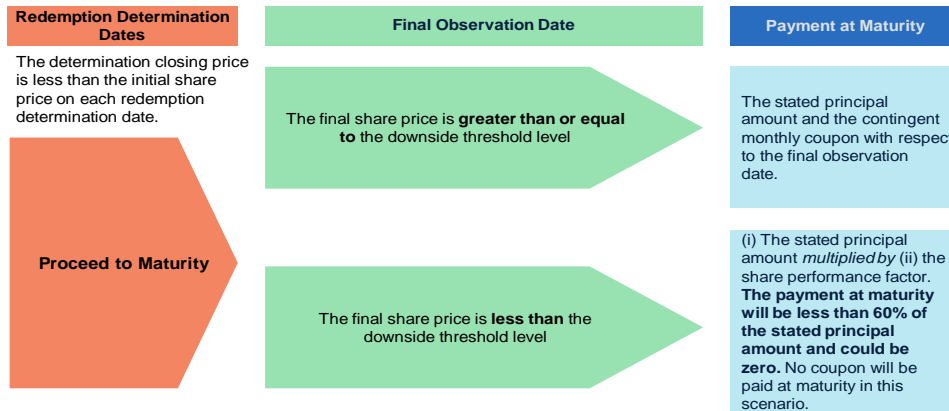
Redemption Determination Dates

The determination closing price is less than the initial share price on each redemption determination date.

Proceed to Maturity

Final Observation Date

The final share price is **greater than or equal to** the downside threshold level

The final share price is **less than** the downside threshold level

Payment at Maturity

The stated principal amount and the contingent monthly coupon with respect to the final observation date.

(i) The stated principal amount *multiplied by* (ii) the share performance factor. **The payment at maturity will be less than 60% of the stated principal amount and could be zero.** No coupon will be paid at maturity in this scenario.